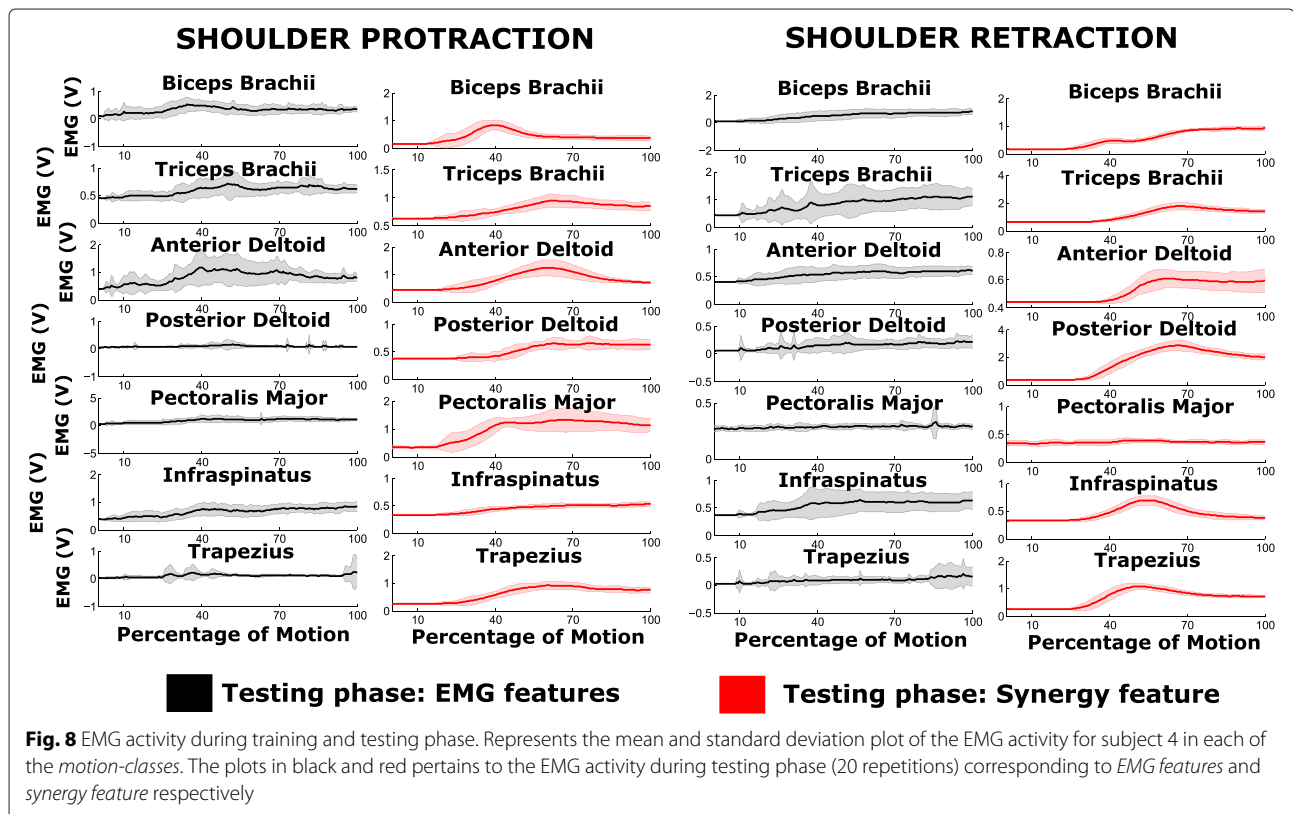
SHOULDER PROTRACTION

SHOULDER RETRACTION

Biceps Brachii
EMG (V)
1
0.5
0
10 40 70 100

Biceps Brachii
2
1
0
10 40 70 100

Triceps Brachii
EMG (V)
1
0.5
0
10 40 70 100

Triceps Brachii
1.5
1
0.5
10 40 70 100

Anterior Deltoid
EMG (V)
2
1
0
10 40 70 100

Anterior Deltoid
2
1
0
10 40 70 100

Posterior Deltoid
EMG (V)
1
0
-1
10 40 70 100

Posterior Deltoid
1
0.5
0
10 40 70 100

Pectoralis Major
EMG (V)
5
0
-5
10 40 70 100

Pectoralis Major
2
1
0
10 40 70 100

Infraspinatus
EMG (V)
2
1
0
10 40 70 100

Infraspinatus
1
0.5
0
10 40 70 100

Trapezius
EMG (V)
1
0
-1
10 40 70 100
Percentage of Motion

Trapezius
2
1
0
10 40 70 100
Percentage of Motion

Biceps Brachii
2
0
-2
10 40 70 100

Biceps Brachii
2
1
0
10 40 70 100

Triceps Brachii
2
1
0
10 40 70 100

Triceps Brachii
4
2
0
10 40 70 100

Anterior Deltoid
1
0.5
0
10 40 70 100

Anterior Deltoid
0.8
0.6
0.4
10 40 70 100

Posterior Deltoid
0.5
0
-0.5
10 40 70 100

Posterior Deltoid
4
2
0
10 40 70 100

Pectoralis Major
0.5
0
10 40 70 100

Pectoralis Major
1
0.5
0
10 40 70 100

Infraspinatus
2
1
0
10 40 70 100

Infraspinatus
1
0.5
0
10 40 70 100

Trapezius
1
0.5
0
-0.5
10 40 70 100
Percentage of Motion

Trapezius
2
1
0
10 40 70 100
Percentage of Motion

Testing phase: EMG features
Testing phase: Synergy feature

**Fig. 8** EMG activity during training and testing phase. Represents the mean and standard deviation plot of the EMG activity for subject 4 in each of the *motion-classes*. The plots in black and red pertains to the EMG activity during testing phase (20 repetitions) corresponding to *EMG features* and *synergy feature* respectively